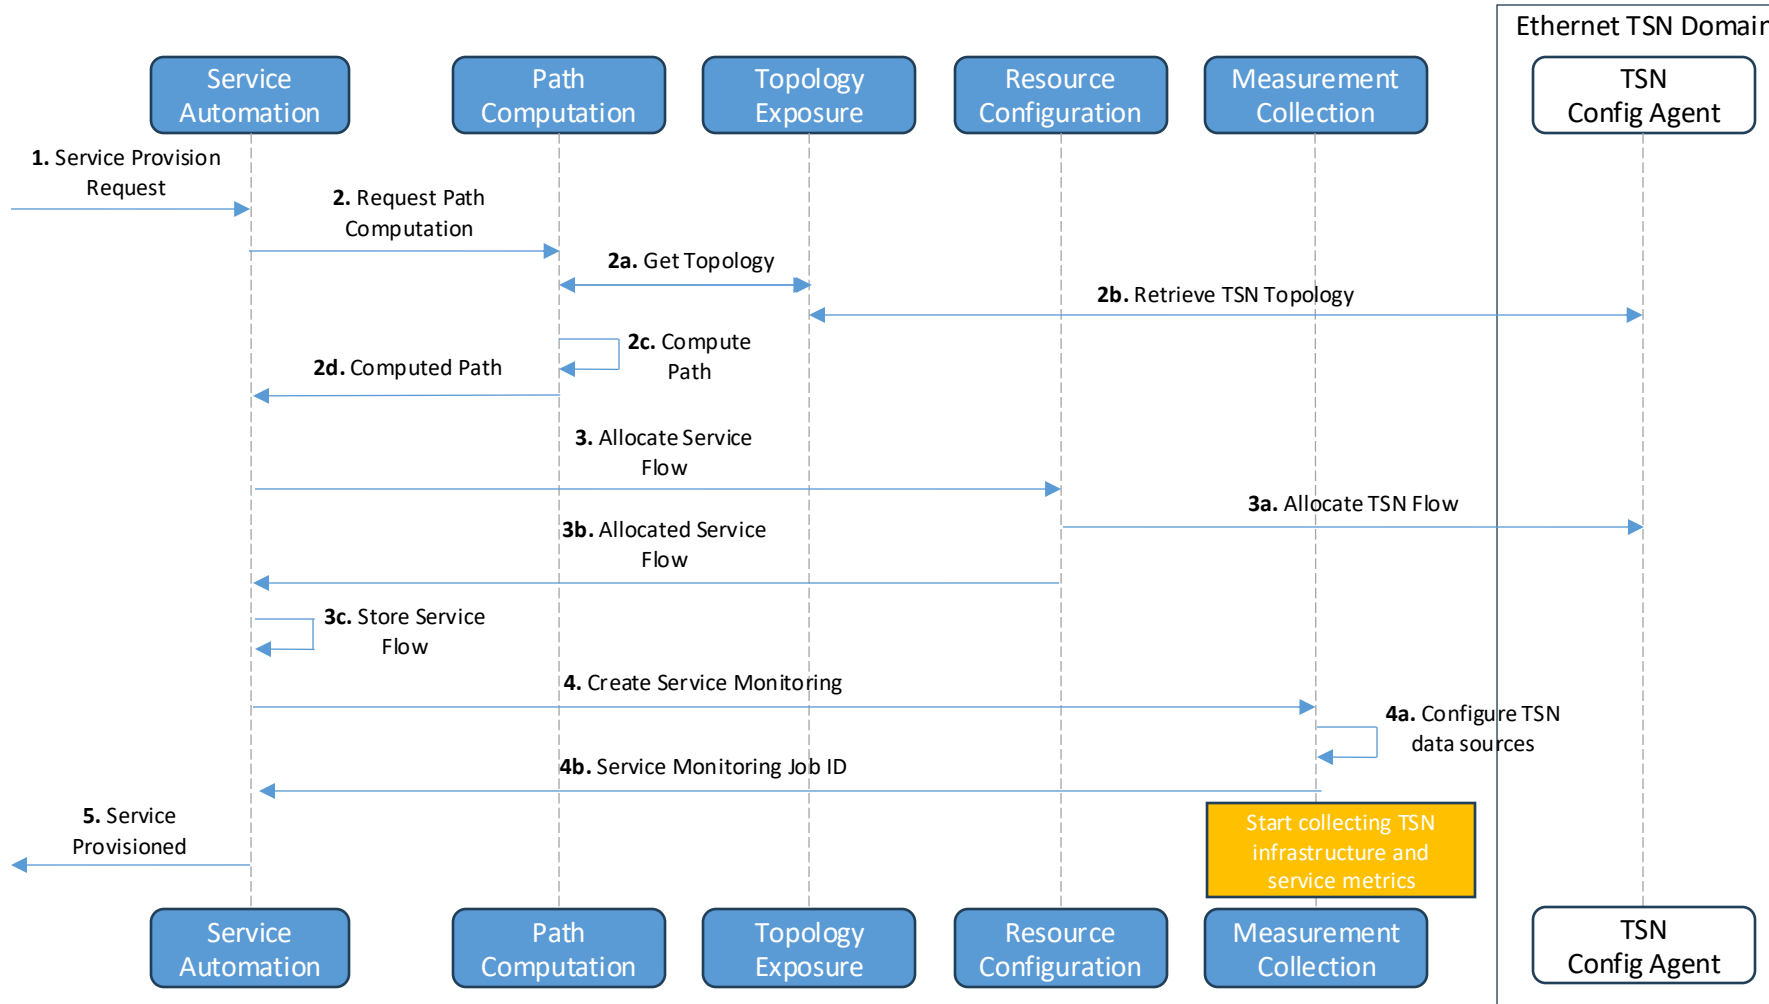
Ethernet TSN Domain

Service Automation

Path Computation

Topology Exposure

Resource Configuration

Measurement Collection

TSN Config Agent

1. Service Provision Request

2. Request Path Computation

2a. Get Topology

2b. Retrieve TSN Topology

2c. Compute Path

2d. Computed Path

3. Allocate Service Flow

3a. Allocate TSN Flow

3b. Allocated Service Flow

3c. Store Service Flow

4. Create Service Monitoring

4a. Configure TSN data sources

4b. Service Monitoring Job ID

5. Service Provisioned

Start collecting TSN infrastructure and service metrics

Service Automation

Path Computation

Topology Exposure

Resource Configuration

Measurement Collection

TSN Config Agent